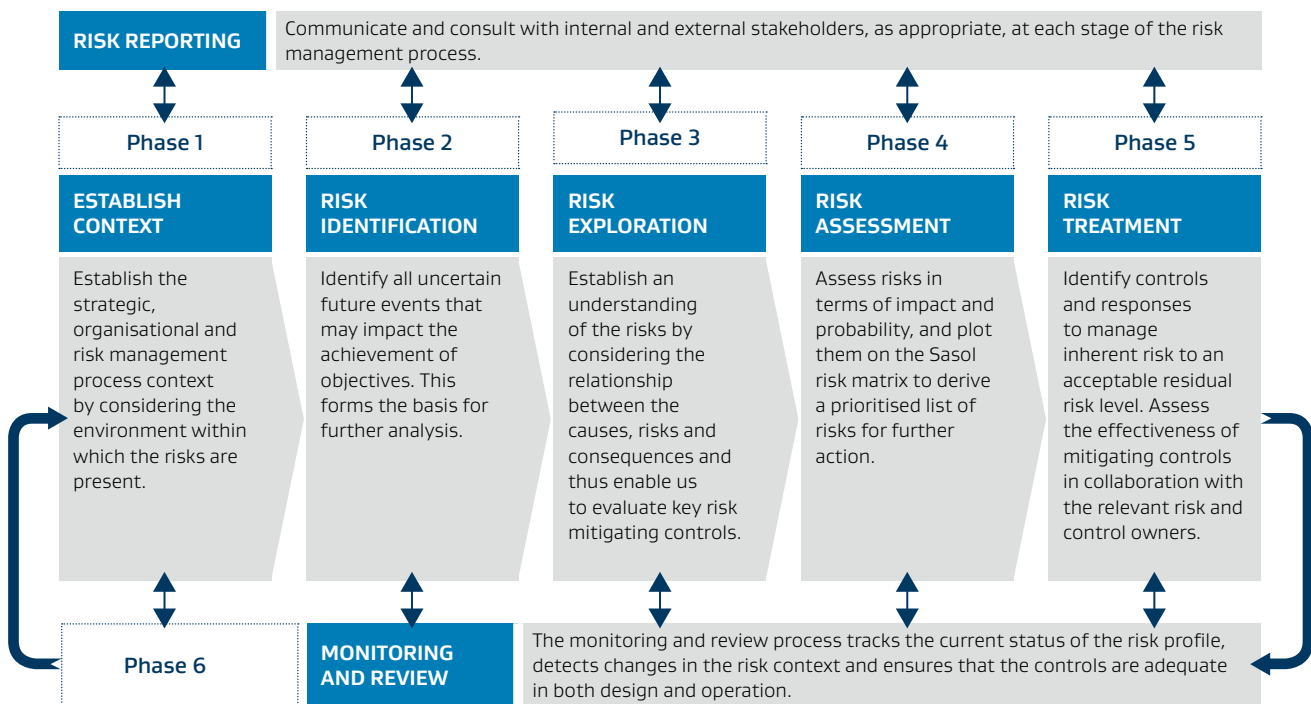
RISK REPORTING

Communicate and consult with internal and external stakeholders, as appropriate, at each stage of the risk management process.

Phase 1

ESTABLISH CONTEXT

Establish the strategic, organisational and risk management process context by considering the environment within which the risks are present.

Phase 2

RISK IDENTIFICATION

Identify all uncertain future events that may impact the achievement of objectives. This forms the basis for further analysis.

Phase 3

RISK EXPLORATION

Establish an understanding of the risks by considering the relationship between the causes, risks and consequences and thus enable us to evaluate key risk mitigating controls.

Phase 4

RISK ASSESSMENT

Assess risks in terms of impact and probability, and plot them on the Sasol risk matrix to derive a prioritised list of risks for further action.

Phase 5

RISK TREATMENT

Identify controls and responses to manage inherent risk to an acceptable residual risk level. Assess the effectiveness of mitigating controls in collaboration with the relevant risk and control owners.

Phase 6

MONITORING AND REVIEW

The monitoring and review process tracks the current status of the risk profile, detects changes in the risk context and ensures that the controls are adequate in both design and operation.